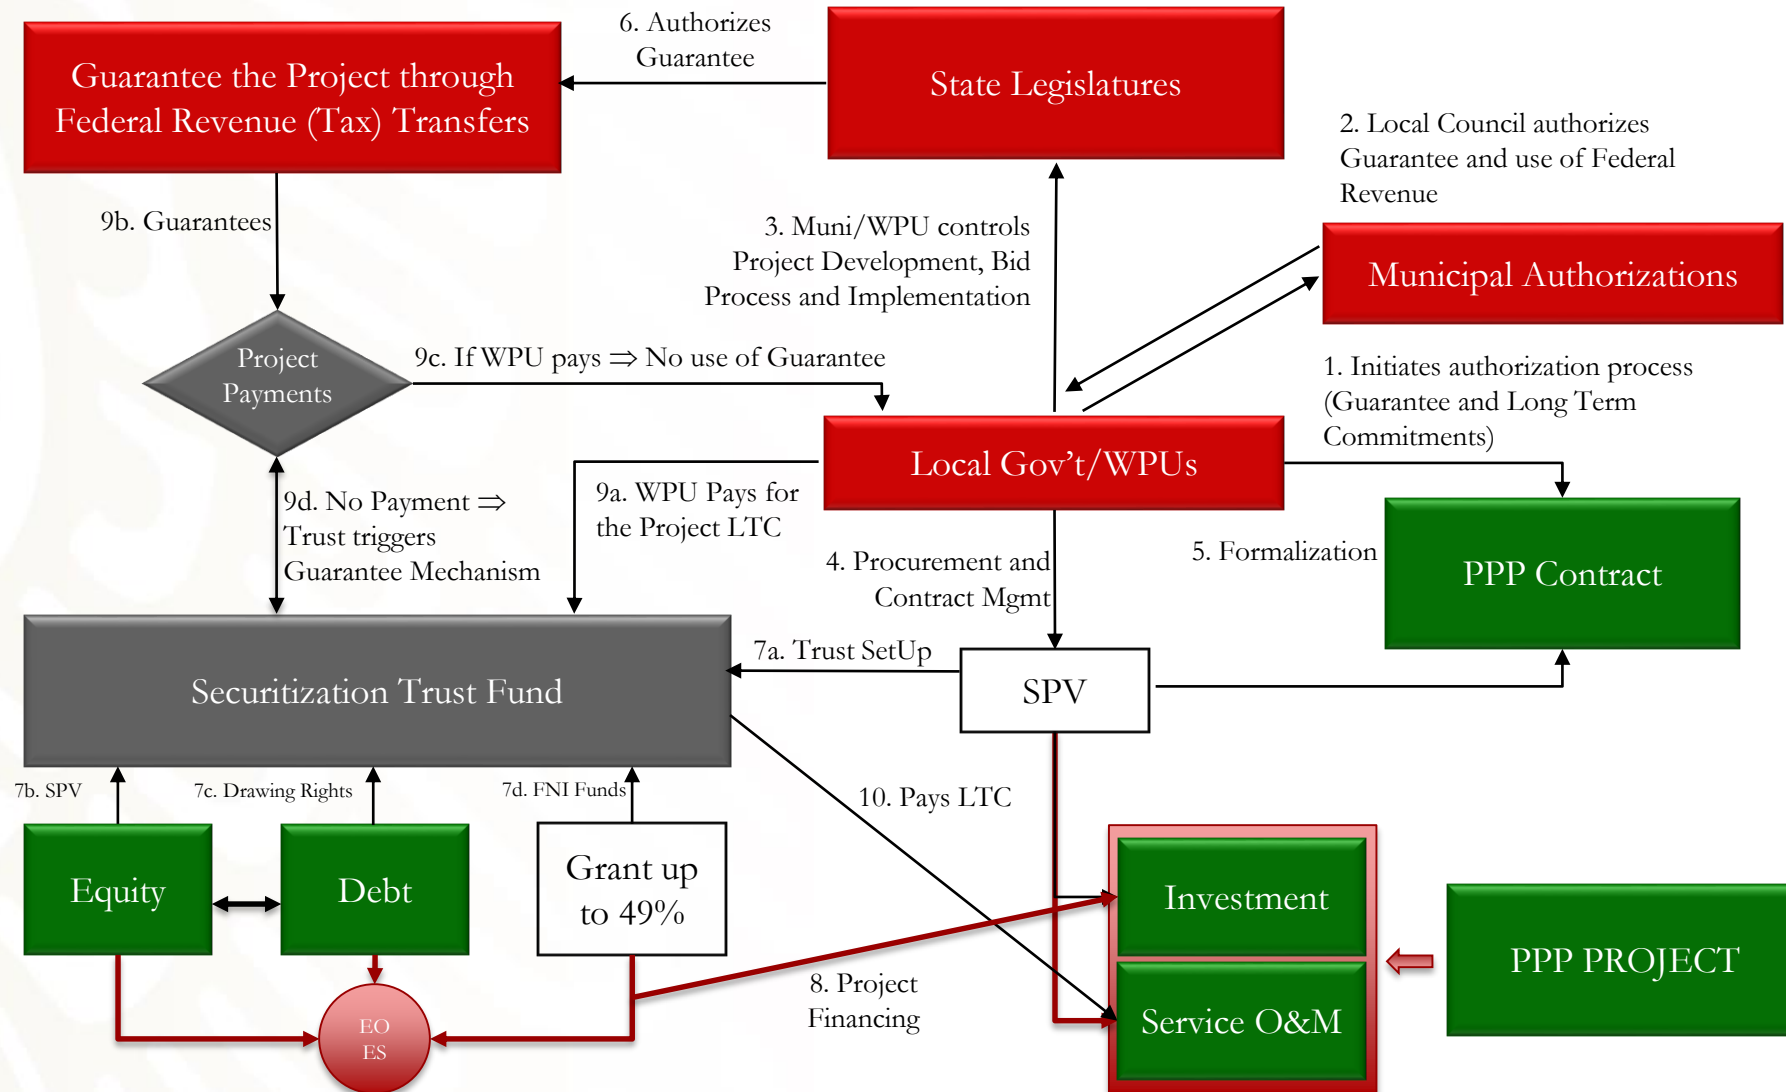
Guarantee the Project through Federal Revenue (Tax) Transfers

6. Authorizes Guarantee

State Legislatures

2. Local Council authorizes Guarantee and use of Federal Revenue

9b. Guarantees

3. Muni/WPU controls Project Development, Bid Process and Implementation

Municipal Authorizations

Project Payments

9c. If WPU pays ⇒ No use of Guarantee

1. Initiates authorization process (Guarantee and Long Term Commitments)

Local Gov't/WPUs

9d. No Payment ⇒ Trust triggers Guarantee Mechanism

9a. WPU Pays for the Project LTC

4. Procurement and Contract Mgmt

5. Formalization

PPP Contract

Securitization Trust Fund

7a. Trust SetUp

SPV

7b. SPV

7c. Drawing Rights

7d. FNI Funds

10. Pays LTC

Equity

Debt

Grant up to 49%

Investment

PPP PROJECT

8. Project Financing

Service O&M

EO ES